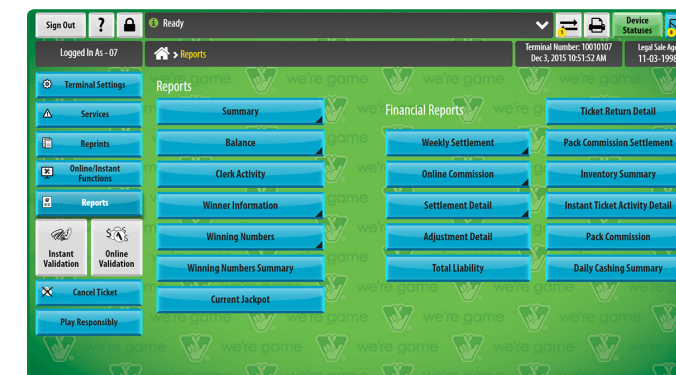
Sign Out
?
Ready
Device Statuses
Logged In As - 07
> Reports
Terminal Number: 10010107
Dec 3, 2015 10:51:52 AM
Legal Sale Age
11-03-1998

Terminal Settings
Services
Reprints
Online/Instant Functions
Reports
Instant Validation
Online Validation
Cancel Ticket
Play Responsibly

Reports
Summary
Balance
Clerk Activity
Winner Information
Winning Numbers
Winning Numbers Summary
Current Jackpot

Financial Reports
Weekly Settlement
Online Commission
Settlement Detail
Adjustment Detail
Total Liability

Ticket Return Detail
Pack Commission Settlement
Inventory Summary
Instant Ticket Activity Detail
Pack Commission
Daily Cashing Summary

we're game